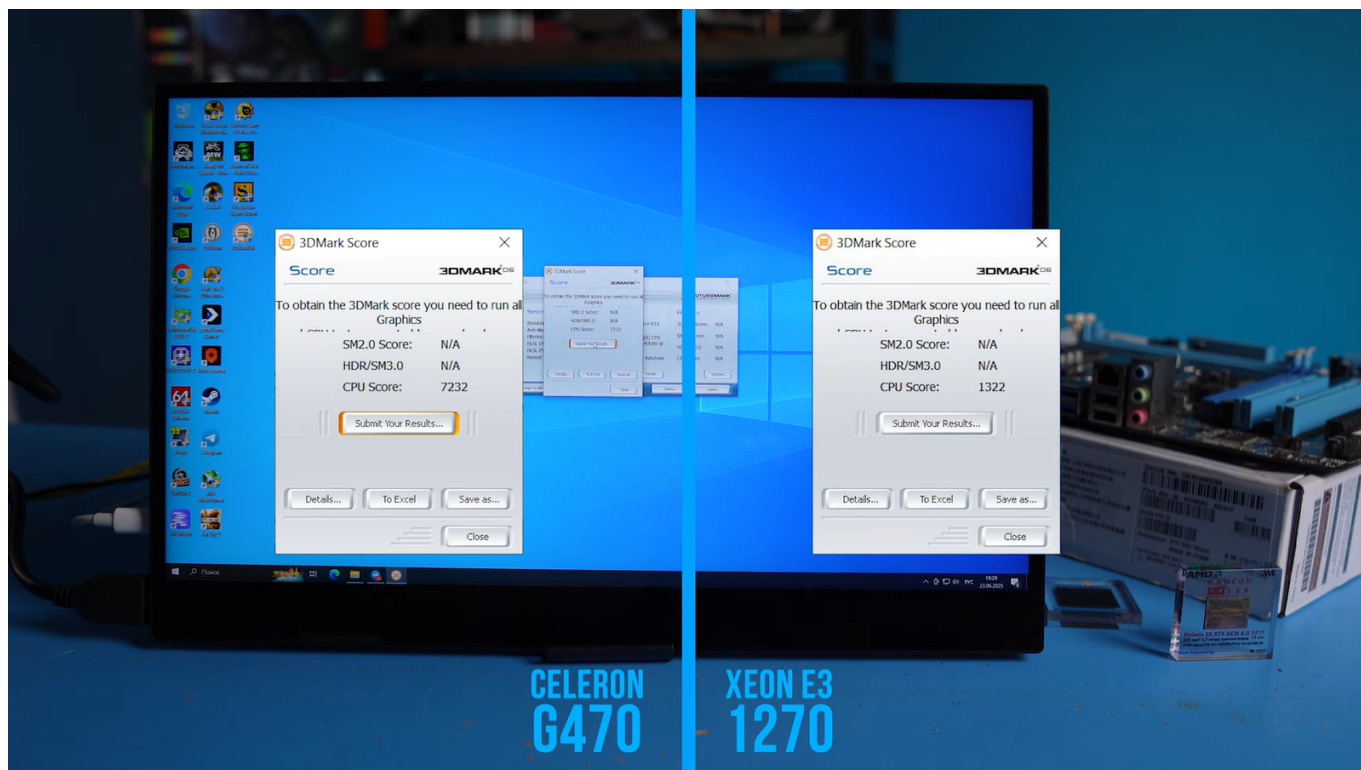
3DMark Score

Score

3DMARK06

To obtain the 3DMark score you need to run all Graphics

SM2.0 Score: N/A
HDR/SM3.0 N/A
CPU Score: 7232

Submit Your Results...

Details... To Excel Save as...

Close

3DMark Score

Score

3DMARK06

To obtain the 3DMark score you need to run all Graphics

SM2.0 Score: N/A
HDR/SM3.0 N/A
CPU Score: 1322

Submit Your Results...

Details... To Excel Save as...

Close

Поиск

CELERON G470

XEON E3 1270